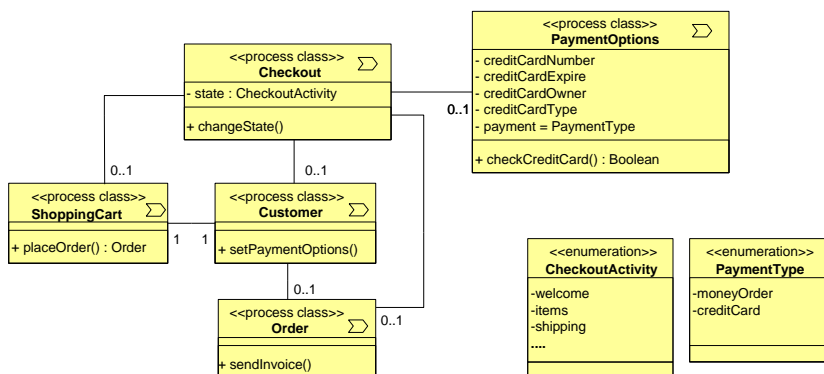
<<process class>>
Checkout
- state : CheckoutActivity
+ changeState()

<<process class>>
PaymentOptions
- creditCardNumber
- creditCardExpire
- creditCardOwner
- creditCardType
- payment = PaymentType
+ checkCreditCard() : Boolean

0..1

0..1

0..1

<<process class>>
ShoppingCart
+ placeOrder() : Order

1 1

<<process class>>
Customer
+ setPaymentOptions()

0..1

<<process class>>
Order
+ sendInvoice()

0..1

<<enumeration>>
CheckoutActivity
-welcome
-items
-shipping
....

<<enumeration>>
PaymentType
-moneyOrder
-creditCard